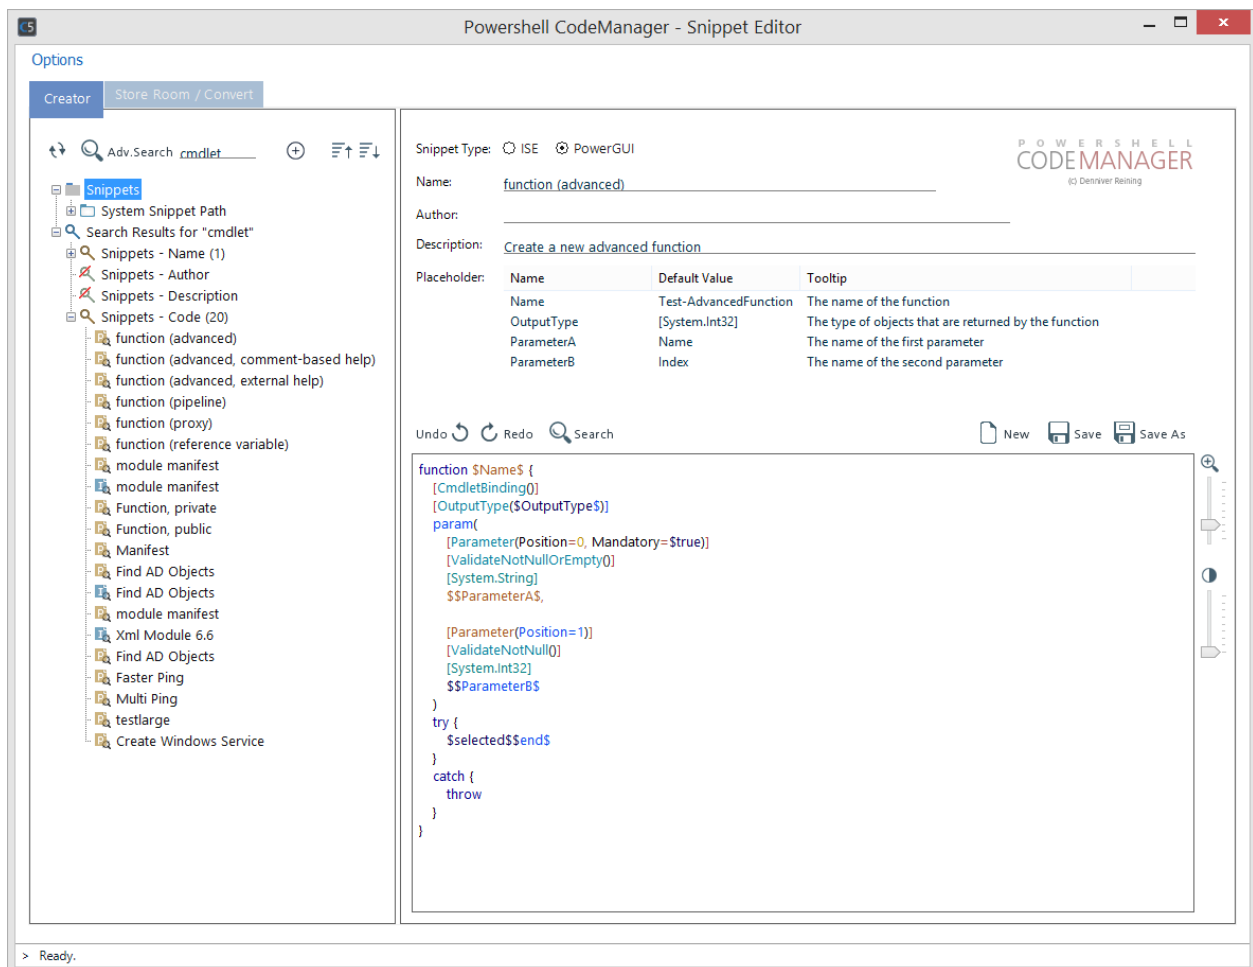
Powershell CodeManager - Snippet Editor

Options

Creator | Store Room / Convert

Adv.Search cmdlet

Snippets
System Snippet Path
Search Results for "cmdlet"
Snippets - Name (1)
Snippets - Author
Snippets - Description
Snippets - Code (20)
function (advanced)
function (advanced, comment-based help)
function (advanced, external help)
function (pipeline)
function (proxy)
function (reference variable)
module manifest
module manifest
Function, private
Function, public
Manifest
Find AD Objects
Find AD Objects
module manifest
Xml Module 6.6
Find AD Objects
Faster Ping
Multi Ping
testlarge
Create Windows Service

Snippet Type: ISE PowerGUI

POWERSHELL
CODEMANAGER
(c) Denniver Reining

Name: function (advanced)

Author:

Description: Create a new advanced function

Placeholder:

| Name | Default Value | Tooltip |
|---|---|---|
| Name | Test-AdvancedFunction | The name of the function |
| OutputType | [System.Int32] | The type of objects that are returned by the function |
| ParameterA | Name | The name of the first parameter |
| ParameterB | Index | The name of the second parameter |

Undo Redo Search New Save Save As

function $Name$ {
[CmdletBinding()]
[OutputType($OutputType$)]
param(
[Parameter(Position=0, Mandatory=$true)]
[ValidateNotNullOrEmpty()]
[System.String]
$$ParameterA$,

[Parameter(Position=1)]
[ValidateNotNull()]
[System.Int32]
$$ParameterB$
)
try {
$selected$$end$
}
catch {
throw
}
}

> Ready.